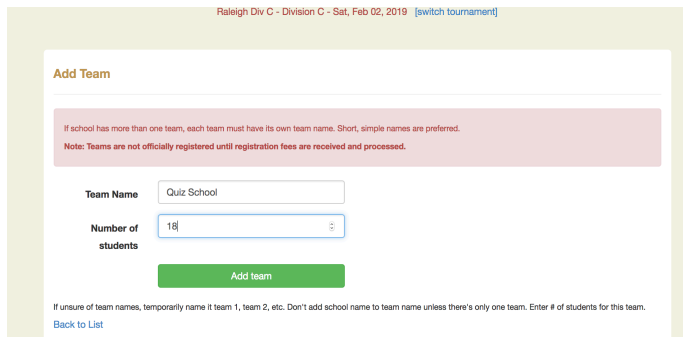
Raleigh Div C - Division C - Sat, Feb 02, 2019 [switch tournament]

Add Team

If school has more than one team, each team must have its own team name. Short, simple names are preferred.

Note: Teams are not officially registered until registration fees are received and processed.

| Team Name | Quiz School |
|---|---|
| Number of students | 18 |

Add team

If unsure of team names, temporarily name it team 1, team 2, etc. Don't add school name to team name unless there's only one team. Enter # of students for this team.

Back to List